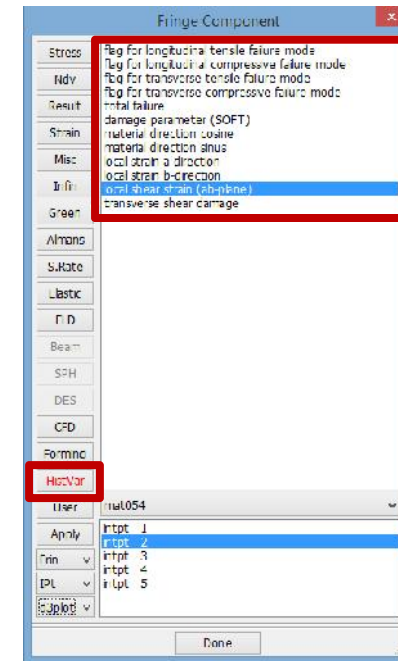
Fringe Component

Stress
Ndv
Result
Strain
Misc
Infin
Green
Almans
S.Rate
Elastic
FLD
Beam
SPH
DES
CFD
Forming
HistVar
User
Apply
Trin
IPt
EQplot

flag for longitudinal tensile failure mode
flag for longitudinal compressive failure mode
flag for transverse tensile failure mode
flag for transverse compressive failure mode
total failure
damage parameter (SOFT)
material direction cosine
material direction sinus
local strain a-direction
local strain b-direction
local shear strain (ab-plane)
transverse shear damage

mat054

intpt 1
intpt 2
intpt 3
intpt 4
intpt 5

Done